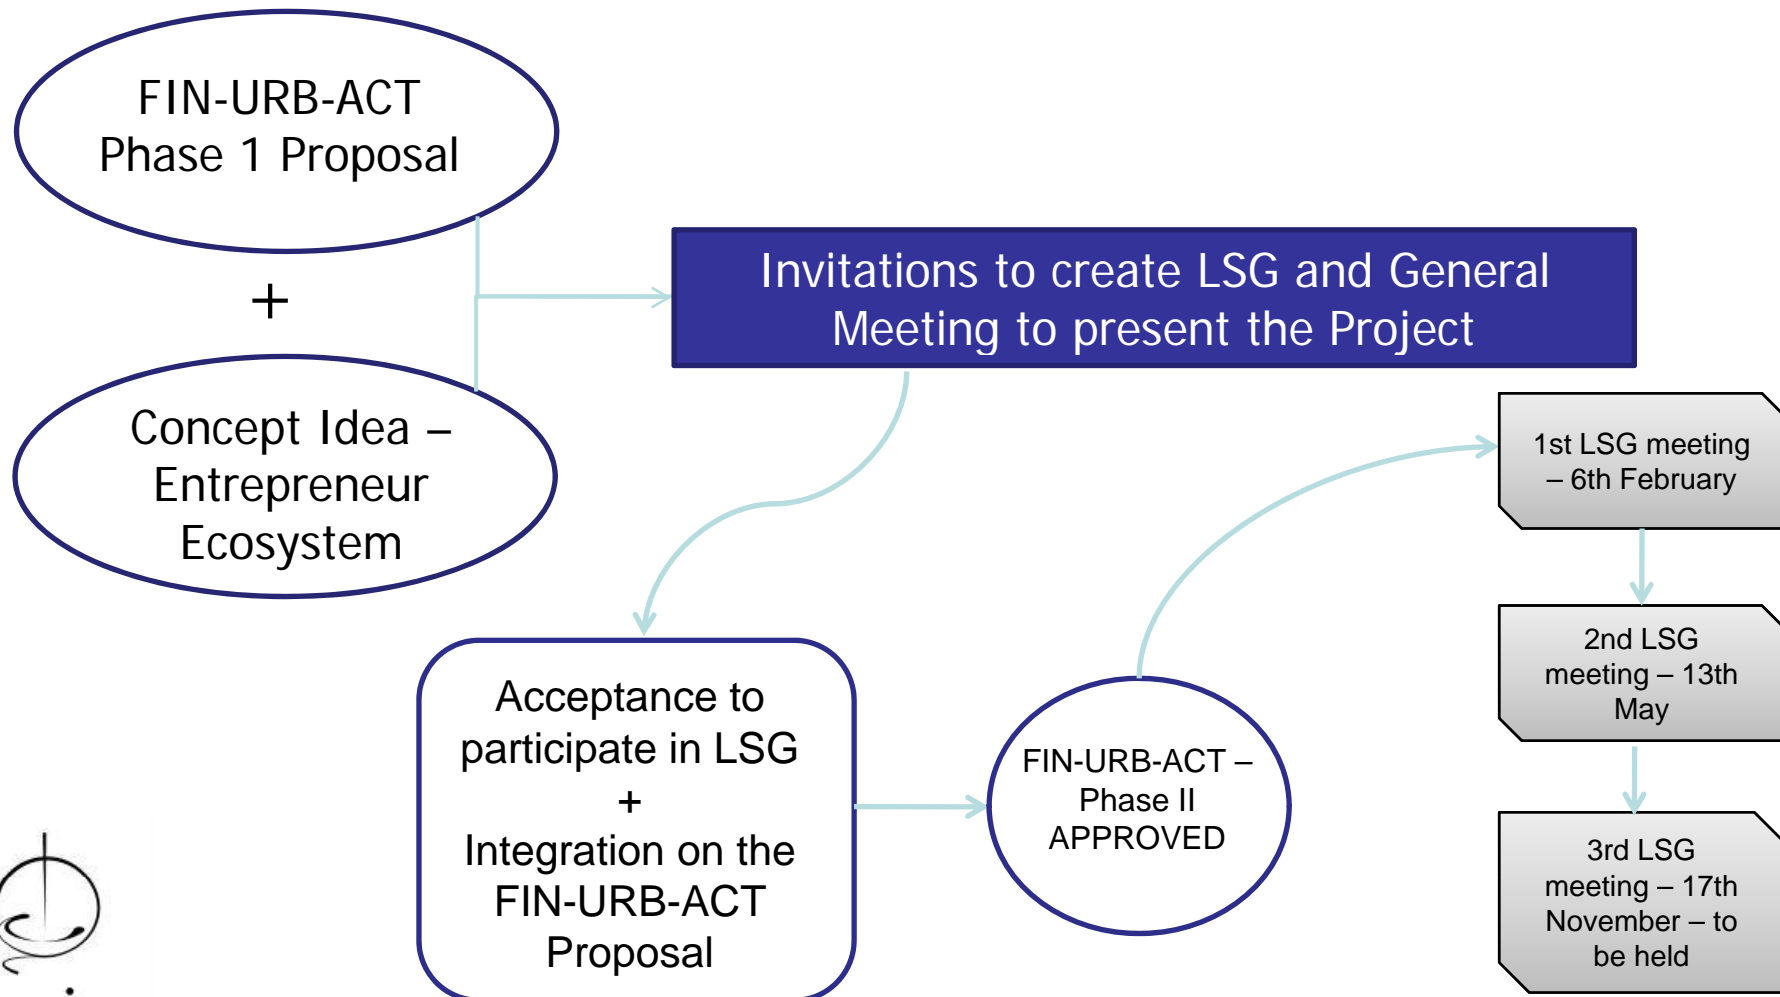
FIN-URB-ACT
Phase 1 Proposal

+

Concept Idea – Entrepreneur Ecosystem

Invitations to create LSG and General Meeting to present the Project

Acceptance to participate in LSG
+
Integration on the FIN-URB-ACT Proposal

FIN-URB-ACT – Phase II APPROVED

1st LSG meeting – 6th February

2nd LSG meeting – 13th May

3rd LSG meeting – 17th November – to be held